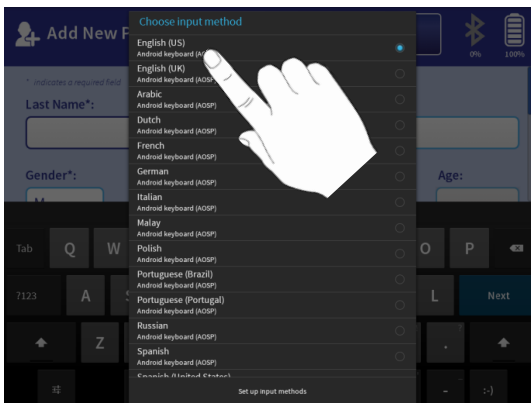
Add New P

0%

100%

* indicates a required field

Last Name*:

Gender*:

Age:

Choose input method

English (US)
Android keyboard (AOSP)

English (UK)
Android keyboard (AOSP)

Arabic
Android keyboard (AOSP)

Dutch
Android keyboard (AOSP)

French
Android keyboard (AOSP)

German
Android keyboard (AOSP)

Italian
Android keyboard (AOSP)

Malay
Android keyboard (AOSP)

Polish
Android keyboard (AOSP)

Portuguese (Brazil)
Android keyboard (AOSP)

Portuguese (Portugal)
Android keyboard (AOSP)

Russian
Android keyboard (AOSP)

Spanish
Android keyboard (AOSP)

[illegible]

Set up input methods

Tab Q W O P

?123 A L Next

Z .

:-)